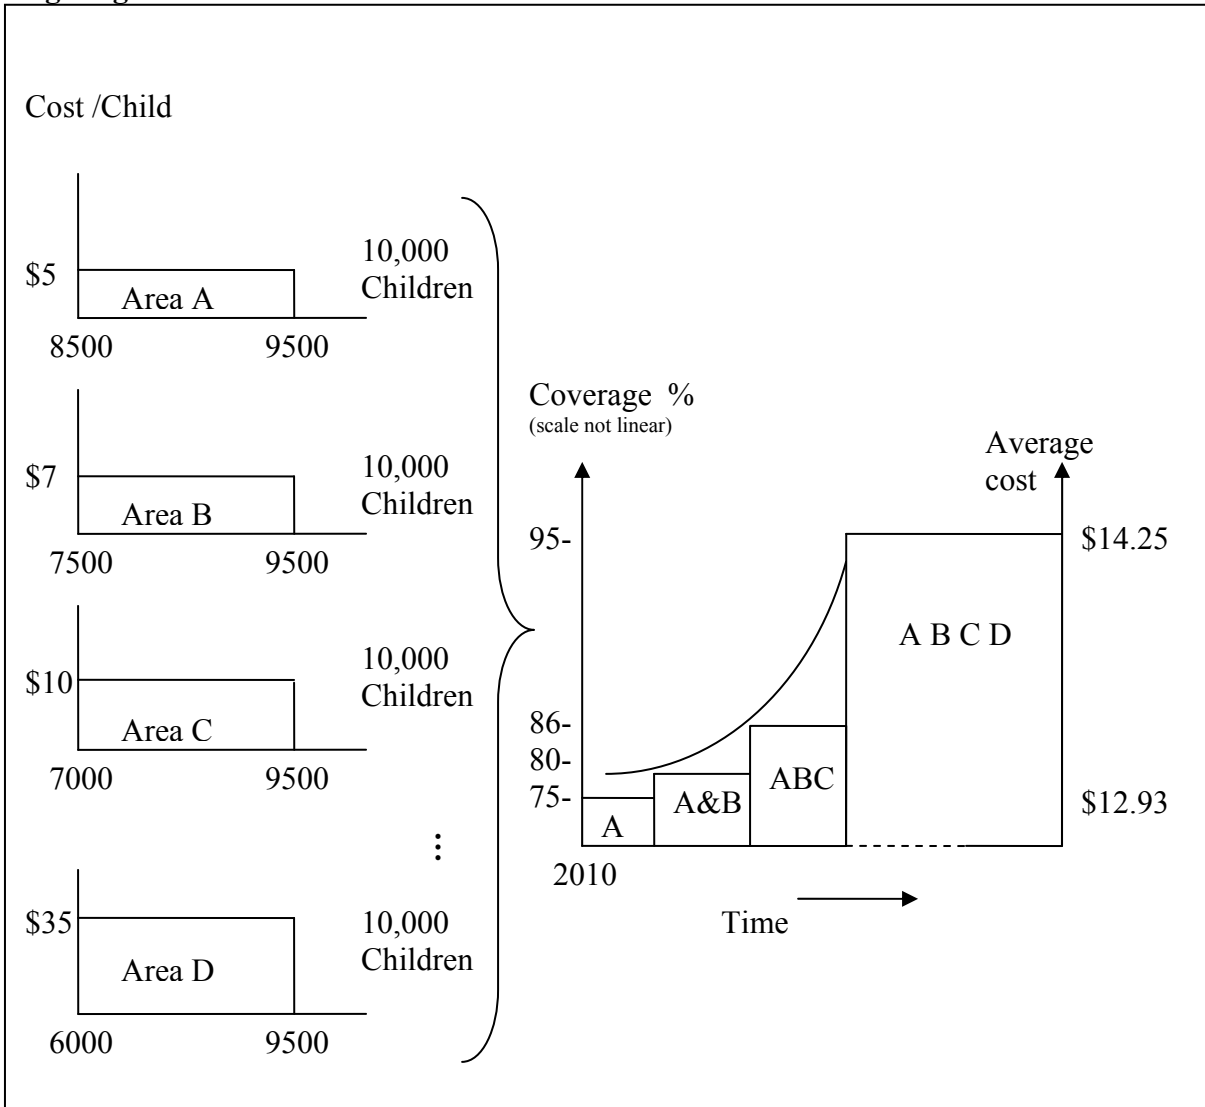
Cost /Child

$5
Area A
10,000 Children
8500 9500

$7
Area B
10,000 Children
7500 9500

$10
Area C
10,000 Children
7000 9500

⋮

$35
Area D
10,000 Children
6000 9500

Coverage %
(scale not linear)

Average cost

95-
86-
80-
75-

A
A&B
ABC
A B C D

$14.25
$12.93

2010

Time